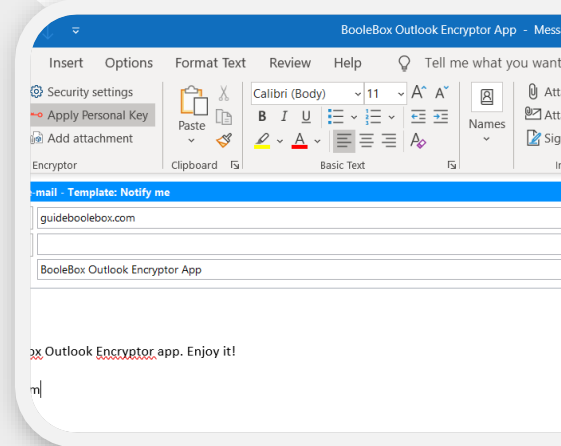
BooleBox Outlook Encryptor App - Mess

Insert Options Format Text Review Help Tell me what you want

Security settings
Apply Personal Key
Add attachment
Encryptor

Paste
Clipboard

Calibri (Body) 11 A A
B I U
A
Basic Text

Names

Att
Att
Sig

e-mail - Template: Notify me

guideboolebox.com

BooleBox Outlook Encryptor App

ox Outlook Encryptor app. Enjoy it!

m